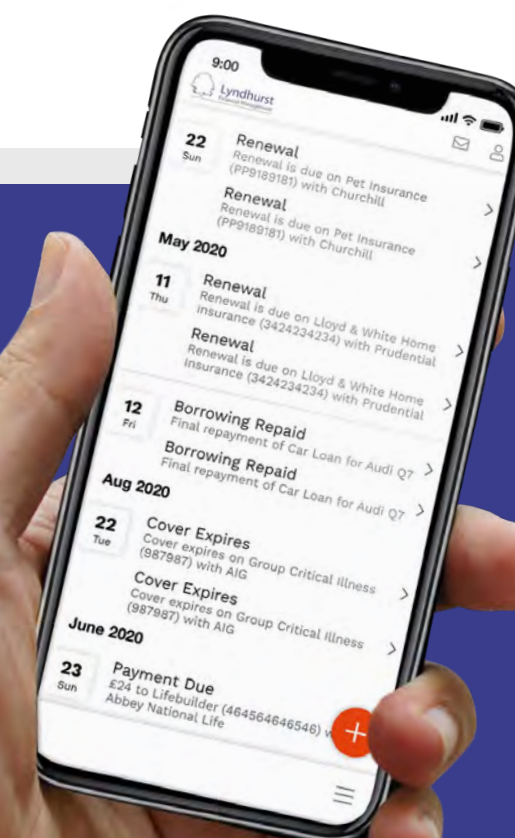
9:00

Lyndhurst

22
Sun

Renewal
Renewal is due on Pet Insurance (PP9189181) with Churchill

Renewal
Renewal is due on Pet Insurance (PP9189181) with Churchill

May 2020

11
Thu

Renewal
Renewal is due on Lloyd & White Home insurance (3424234234) with Prudential

Renewal
Renewal is due on Lloyd & White Home insurance (3424234234) with Prudential

12
Fri

Borrowing Repaid
Final repayment of Car Loan for Audi Q7

Borrowing Repaid
Final repayment of Car Loan for Audi Q7

Aug 2020

22
Tue

Cover Expires
Cover expires on Group Critical Illness (987987) with AIG

Cover Expires
Cover expires on Group Critical Illness (987987) with AIG

June 2020

23
Sun

Payment Due
£24 to Lifebuilder (464564646546) w
Abbey National Life

+